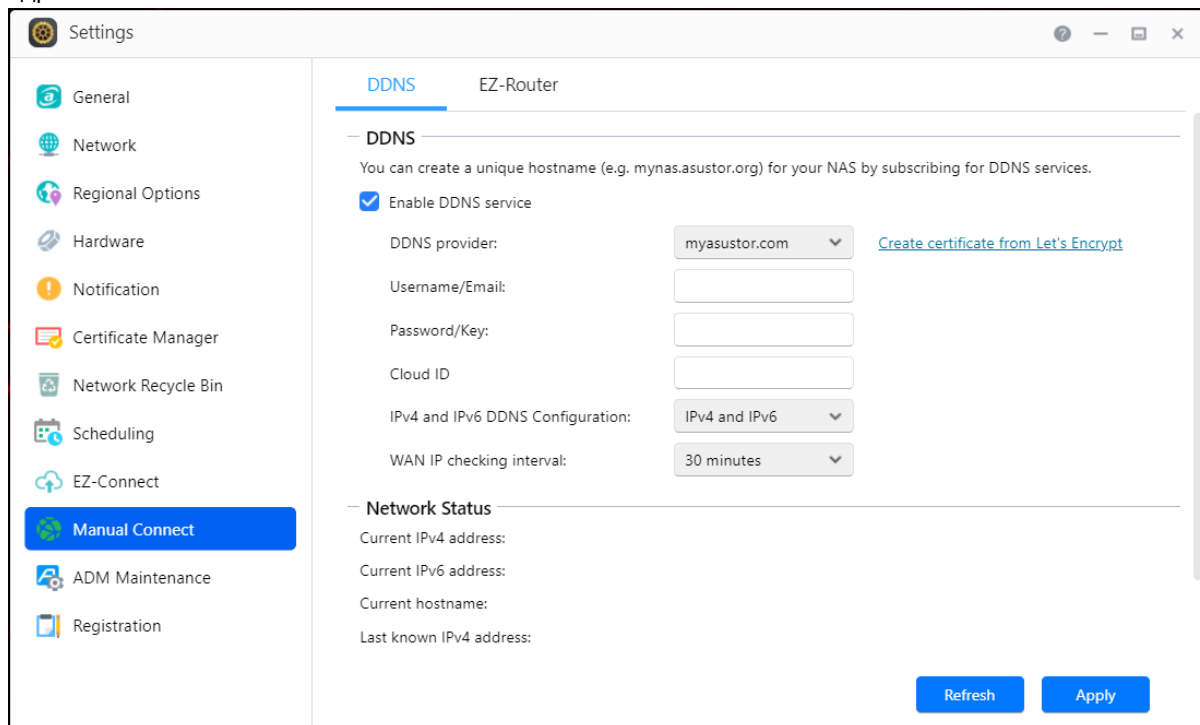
Settings

General
Network
Regional Options
Hardware
Notification
Certificate Manager
Network Recycle Bin
Scheduling
EZ-Connect
Manual Connect
ADM Maintenance
Registration

DDNS EZ-Router

DDNS
You can create a unique hostname (e.g. mynas.asustor.org) for your NAS by subscribing for DDNS services.
Enable DDNS service

DDNS provider: myasustor.com Create certificate from Let's Encrypt
Username/Email:
Password/Key:
Cloud ID
IPv4 and IPv6 DDNS Configuration: IPv4 and IPv6
WAN IP checking interval: 30 minutes

Network Status
Current IPv4 address:
Current IPv6 address:
Current hostname:
Last known IPv4 address:

Refresh Apply